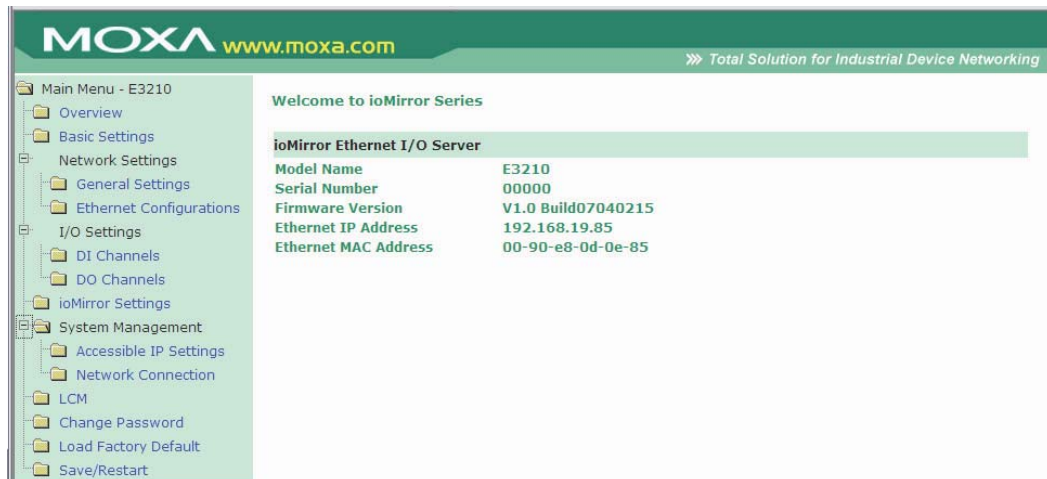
MOXA www.moxa.com

» Total Solution for Industrial Device Networking

Main Menu - E3210
Overview
Basic Settings
Network Settings
General Settings
Ethernet Configurations
I/O Settings
DI Channels
DO Channels
ioMirror Settings
System Management
Accessible IP Settings
Network Connection
LCM
Change Password
Load Factory Default
Save/Restart

Welcome to ioMirror Series

ioMirror Ethernet I/O Server

| | |
|---|---|
| Model Name | E3210 |
| Serial Number | 00000 |
| Firmware Version | V1.0 Build07040215 |
| Ethernet IP Address | 192.168.19.85 |
| Ethernet MAC Address | 00-90-e8-0d-0e-85 |